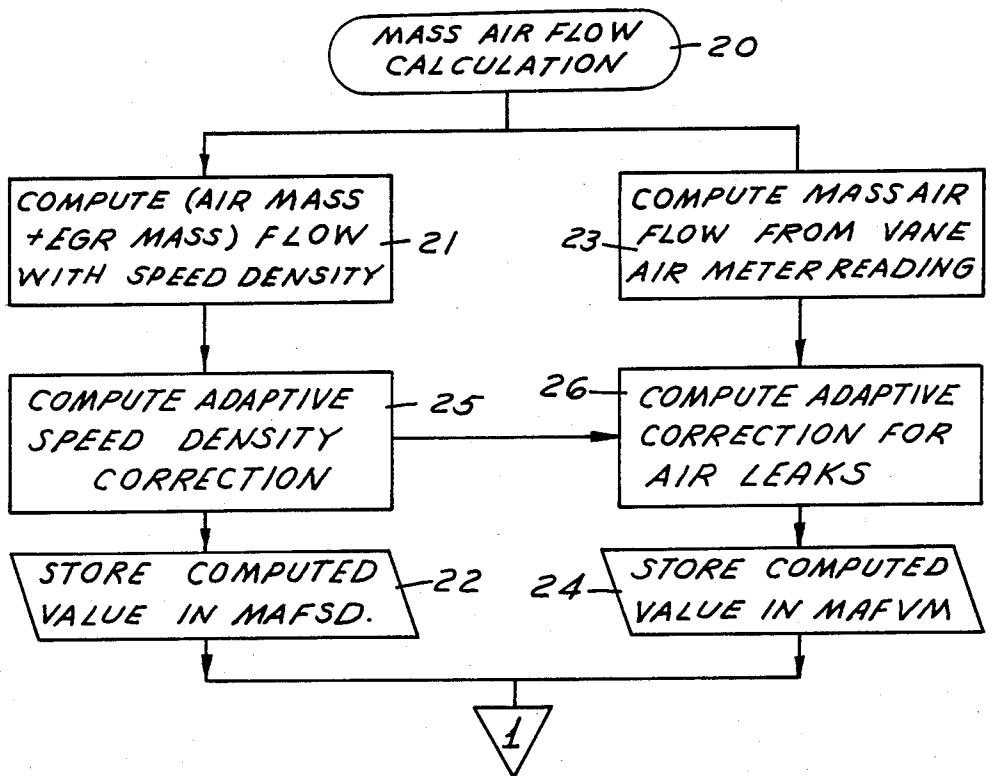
MASS AIR FLOW CALCULATION 20

COMPUTE (AIR MASS +EGR MASS) FLOW WITH SPEED DENSITY 21

COMPUTE MASS AIR FLOW FROM VANE AIR METER READING 23

COMPUTE ADAPTIVE SPEED DENSITY CORRECTION 25

26 COMPUTE ADAPTIVE CORRECTION FOR AIR LEAKS

STORE COMPUTED VALUE IN MAFSD. 22

24 STORE COMPUTED VALUE IN MAFVM

1